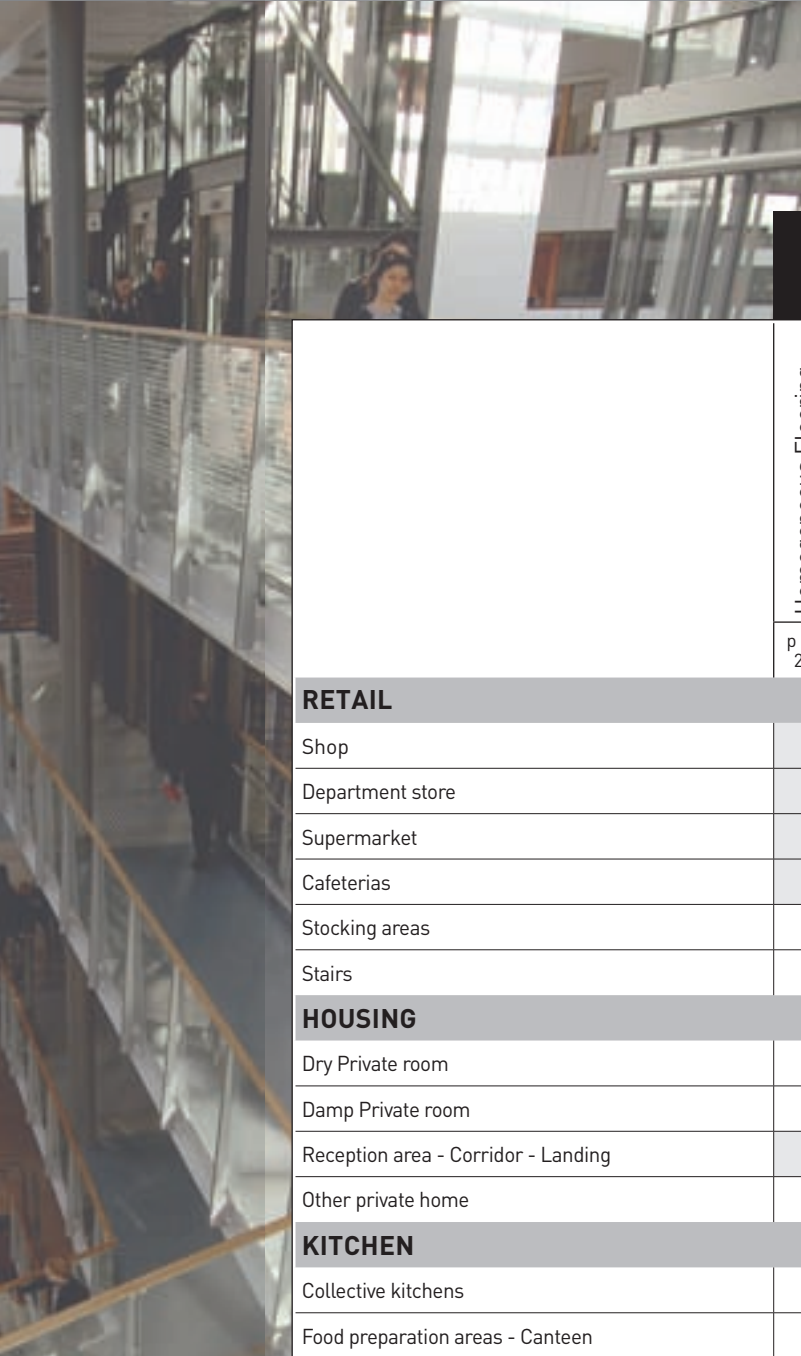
Homogeneous Flooring

p
2

RETAIL

Shop

Department store

Supermarket

Cafeterias

Stocking areas

Stairs

HOUSING

Dry Private room

Damp Private room

Reception area - Corridor - Landing

Other private home

KITCHEN

Collective kitchens

Food preparation areas - Canteen